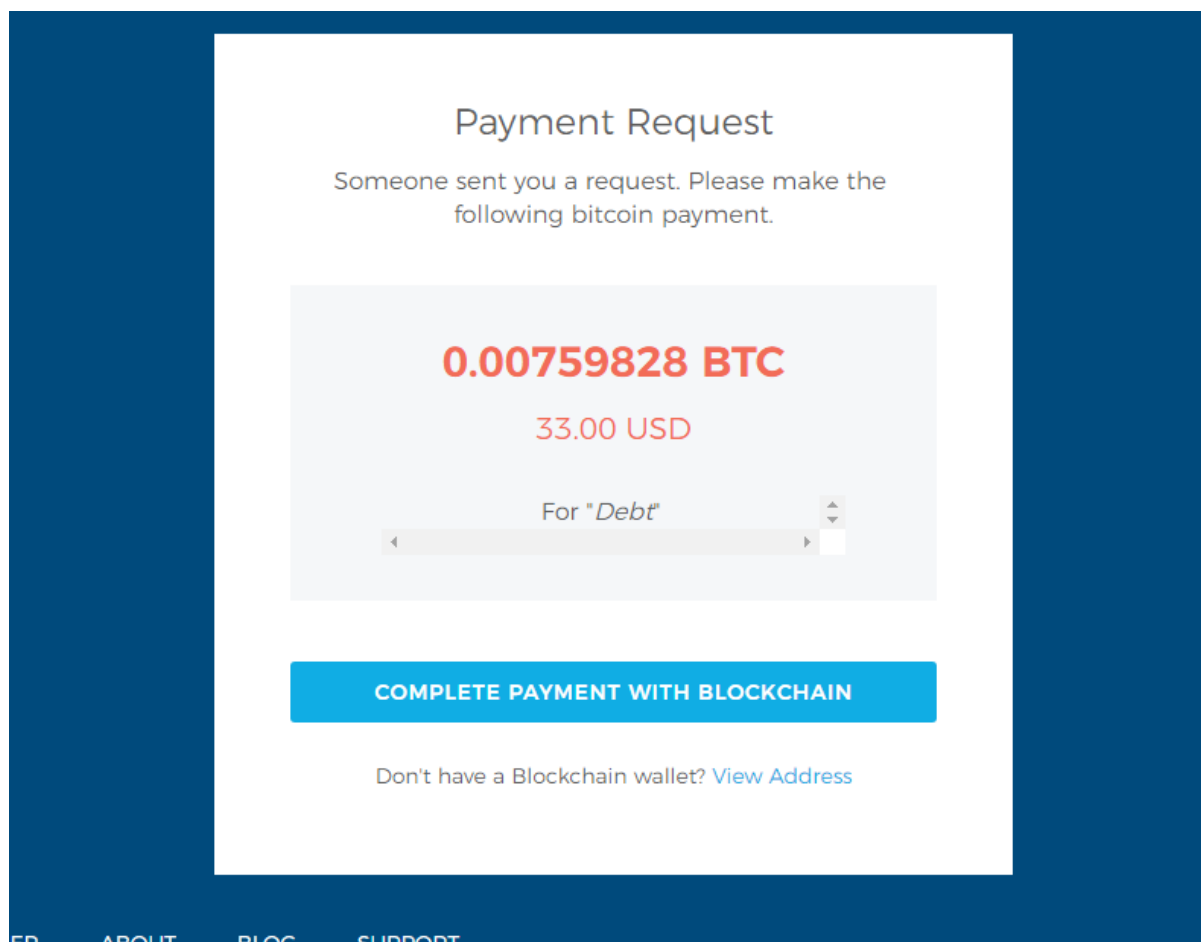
Payment Request

Someone sent you a request. Please make the following bitcoin payment.

0.00759828 BTC

33.00 USD

For "Debt"

COMPLETE PAYMENT WITH BLOCKCHAIN

Don't have a Blockchain wallet? View Address

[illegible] ABOUT BLOG SUPPORT